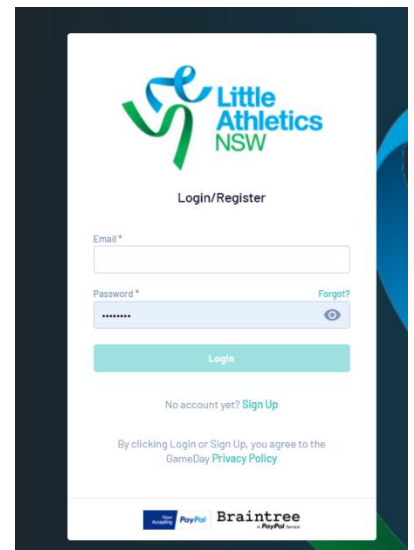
Little Athletics NSW

Login/Register

Email *

Password *

Forgot?

•••••••••

Login

No account yet? Sign Up

By clicking Login or Sign Up, you agree to the GameDay Privacy Policy

Now Accepting PayPal Braintree a PayPal Service